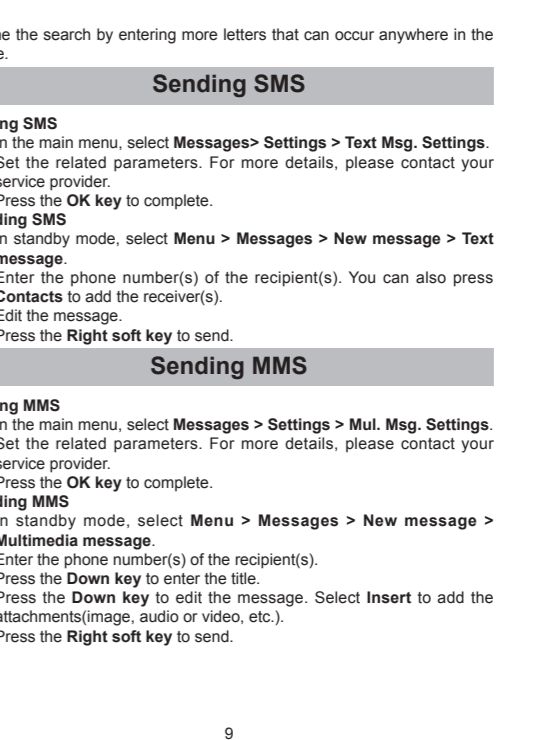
ne the search by entering more letters that can occur anywhere in the e.

Sending SMS

ng SMS
n the main menu, select Messages> Settings > Text Msg. Settings.
Set the related parameters. For more details, please contact your service provider.
Press the OK key to complete.
ding SMS
n standby mode, select Menu > Messages > New message > Text message.
Enter the phone number(s) of the recipient(s). You can also press Contacts to add the receiver(s).
Edit the message.
Press the Right soft key to send.

Sending MMS

ng MMS
n the main menu, select Messages > Settings > Mul. Msg. Settings.
Set the related parameters. For more details, please contact your service provider.
Press the OK key to complete.
ding MMS
n standby mode, select Menu > Messages > New message > Multimedia message.
Enter the phone number(s) of the recipient(s).
Press the Down key to enter the title.
Press the Down key to edit the message. Select Insert to add the attachments(image, audio or video, etc.).
Press the Right soft key to send.

9